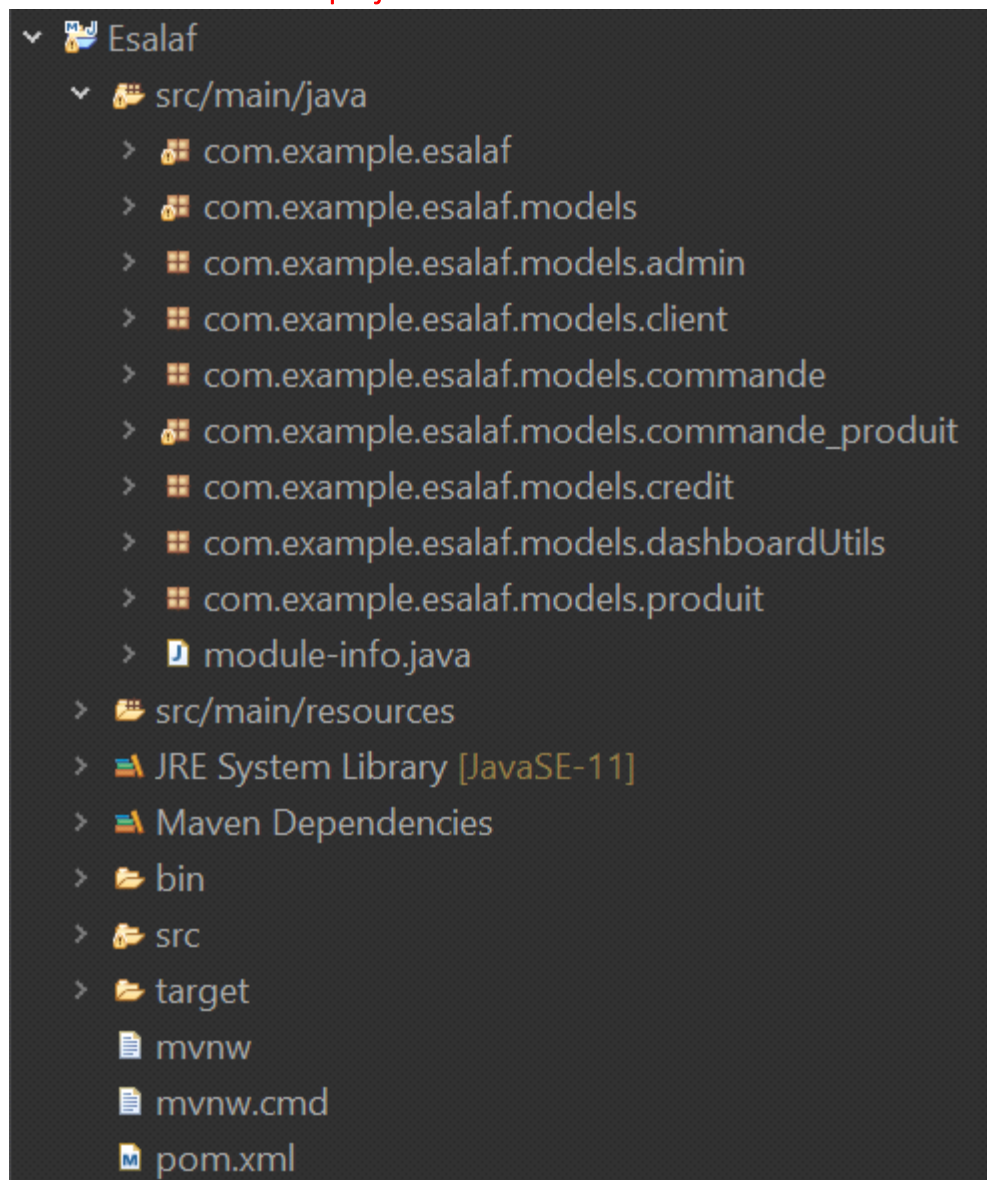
Esalaf
src/main/java
com.example.esalaf
com.example.esalaf.models
com.example.esalaf.models.admin
com.example.esalaf.models.client
com.example.esalaf.models.commande
com.example.esalaf.models.commande_produit
com.example.esalaf.models.credit
com.example.esalaf.models.dashboardUtils
com.example.esalaf.models.produit
module-info.java
src/main/resources
JRE System Library [JavaSE-11]
Maven Dependencies
bin
src
target
mvnw
mvnw.cmd
pom.xml